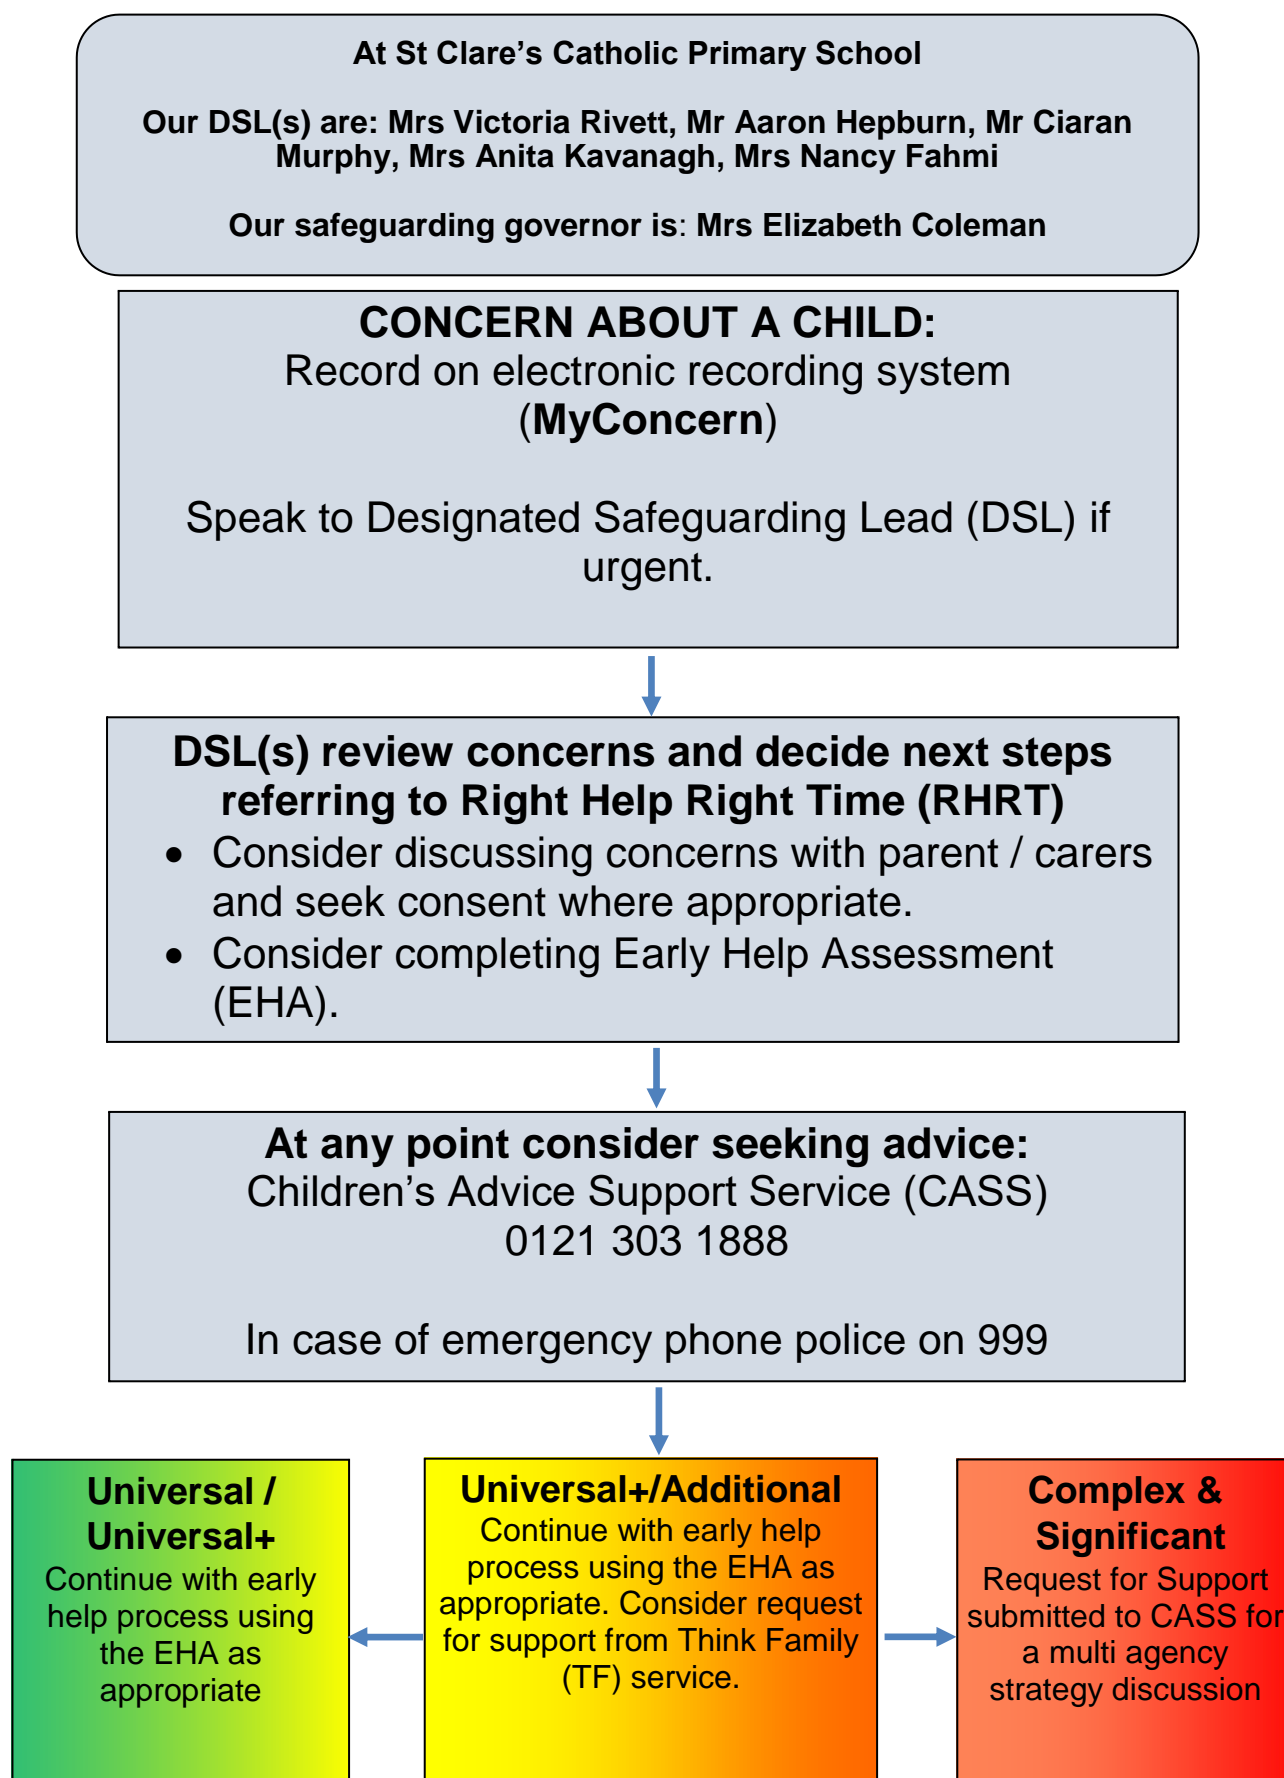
At St Clare's Catholic Primary School

Our DSL(s) are: Mrs Victoria Rivett, Mr Aaron Hepburn, Mr Ciaran Murphy, Mrs Anita Kavanagh, Mrs Nancy Fahmi

Our safeguarding governor is: Mrs Elizabeth Coleman

CONCERN ABOUT A CHILD:
Record on electronic recording system (MyConcern)

Speak to Designated Safeguarding Lead (DSL) if urgent.

DSL(s) review concerns and decide next steps referring to Right Help Right Time (RHRT)

- Consider discussing concerns with parent / carers and seek consent where appropriate.
- Consider completing Early Help Assessment (EHA).

At any point consider seeking advice:
Children's Advice Support Service (CASS)
0121 303 1888

In case of emergency phone police on 999

Universal / Universal+
Continue with early help process using the EHA as appropriate

Universal+/Additional
Continue with early help process using the EHA as appropriate. Consider request for support from Think Family (TF) service.

Complex & Significant
Request for Support submitted to CASS for a multi agency strategy discussion